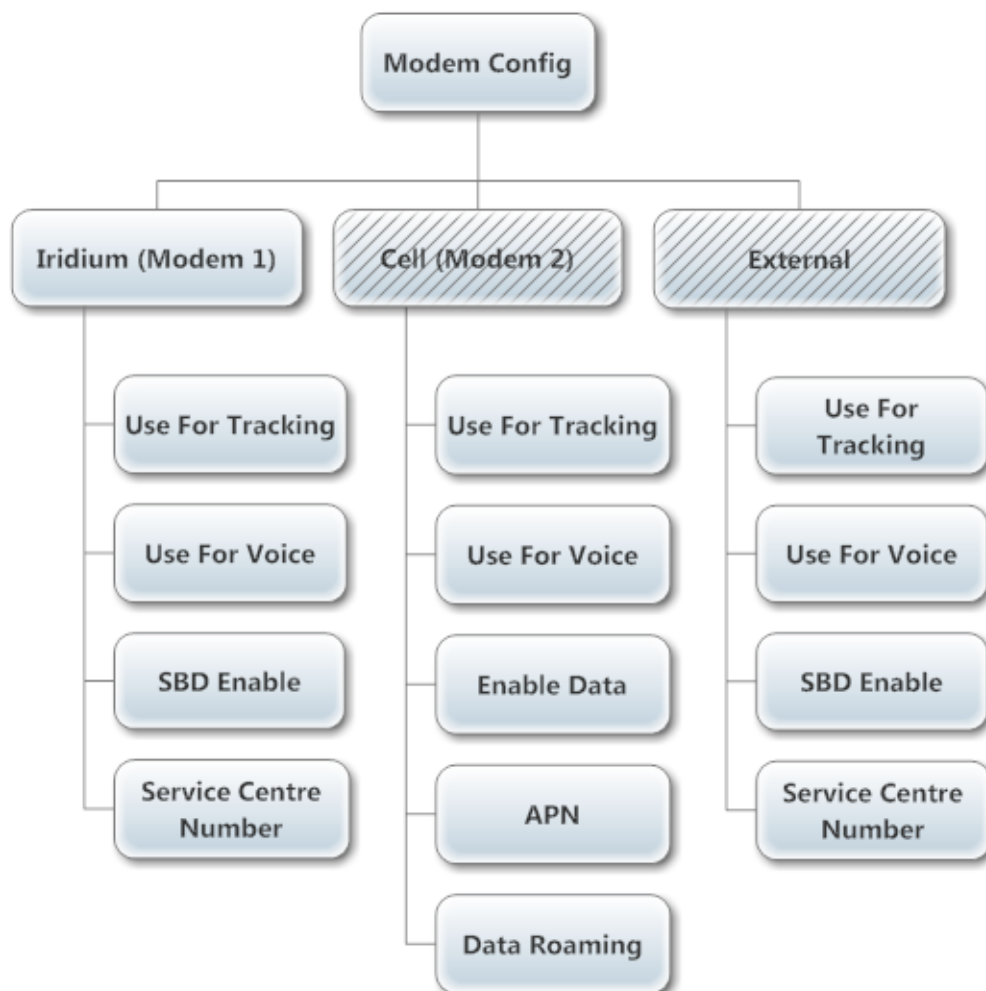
Modem Config

Iridium (Modem 1)

Use For Tracking

Use For Voice

SBD Enable

Service Centre Number

Cell (Modem 2)

Use For Tracking

Use For Voice

Enable Data

APN

Data Roaming

External

Use For Tracking

Use For Voice

SBD Enable

Service Centre Number